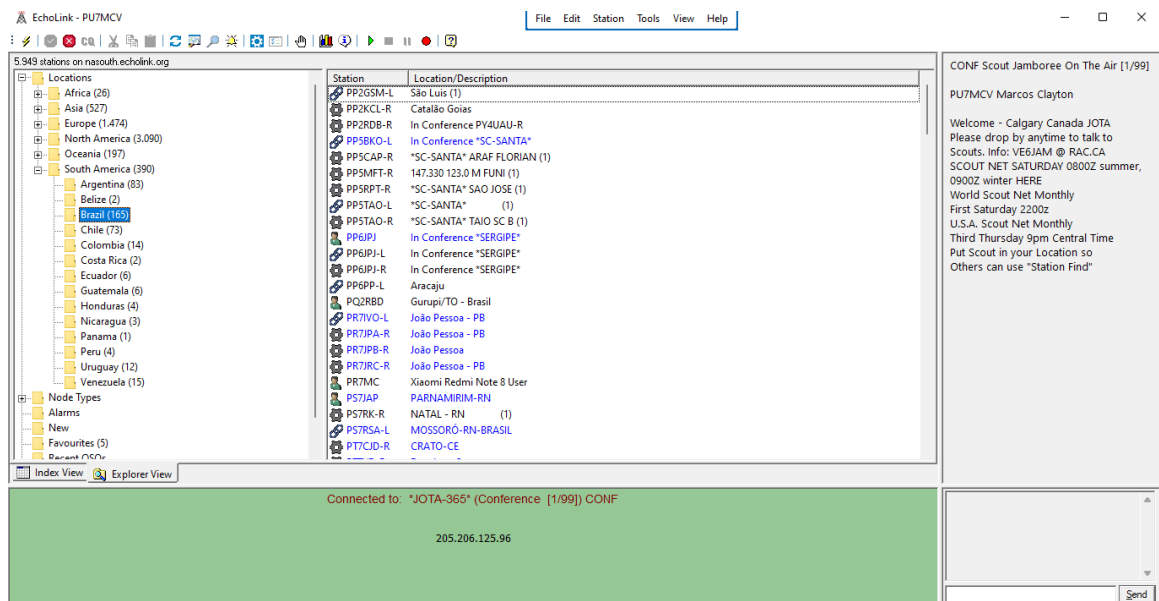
EchoLink - PU7MCV

File Edit Station Tools View Help

5.949 stations on nasouth.echolink.org

Locations
Africa (26)
Asia (527)
Europe (1.474)
North America (3.090)
Oceania (197)
South America (390)
Argentina (83)
Belize (2)
Brazil (165)
Chile (73)
Colombia (14)
Costa Rica (2)
Ecuador (6)
Guatemala (6)
Honduras (4)
Nicaragua (3)
Panama (1)
Peru (4)
Uruguay (12)
Venezuela (15)
Node Types
Alarms
New
Favourites (5)
Recent QSOs

Index View
Explorer View

| Station | Location/Description |
|---|---|
| PP2GSM-L | São Luis (1) |
| PP2KCL-R | Catalão Goias |
| PP2RDB-R | In Conference PY4UAU-R |
| PP5BKO-L | In Conference *SC-SANTA* |
| PP5CAP-R | *SC-SANTA* ARAF FLORIAN (1) |
| PP5MFT-R | 147.330 123.0 M FUNI (1) |
| PP5RPT-R | *SC-SANTA* SAO JOSE (1) |
| PP5TAO-L | *SC-SANTA* (1) |
| PP5TAO-R | *SC-SANTA* TAIO SC B (1) |
| PP6JPJ | In Conference *SERGIPE* |
| PP6JPJ-L | In Conference *SERGIPE* |
| PP6JPJ-R | In Conference *SERGIPE* |
| PP6PP-L | Aracaju |
| PQ2RBD | Gurupi/TO - Brasil |
| PR7IVO-L | João Pessoa - PB |
| PR7JPA-R | João Pessoa - PB |
| PR7JPB-R | João Pessoa |
| PR7JRC-R | João Pessoa - PB |
| PR7MC | Xiaomi Redmi Note 8 User |
| PS7JAP | PARNAMIRIM-RN |
| PS7RK-R | NATAL - RN (1) |
| PS7RSA-L | MOSSORÓ-RN-BRASIL |
| PT7CJD-R | CRATO-CE |

CONF Scout Jamboree On The Air [1/99]

PU7MCV Marcos Clayton

Welcome - Calgary Canada JOTA
Please drop by anytime to talk to Scouts. Info: VE6JAM @ RAC.CA
SCOUT NET SATURDAY 0800Z summer, 0900Z winter HERE
World Scout Net Monthly
First Saturday 2200z
U.S.A. Scout Net Monthly
Third Thursday 9pm Central Time
Put Scout in your Location so
Others can use "Station Find"

Connected to: *JOTA-365* (Conference [1/99]) CONF

205.206.125.96

Send